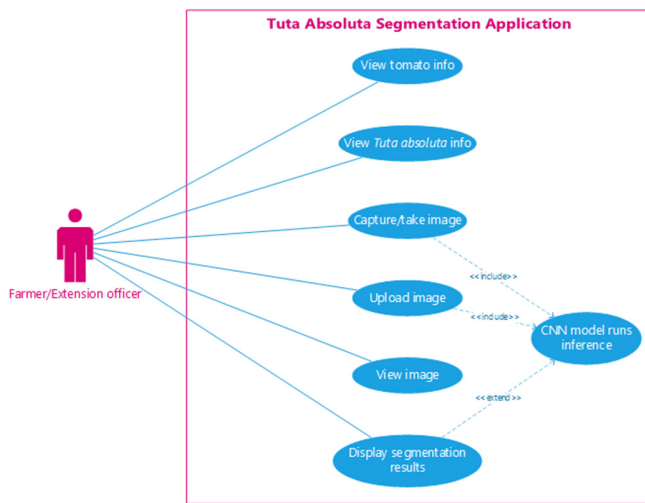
Tuta Absoluta Segmentation Application

Farmer/Extension officer

View tomato info

View Tuta absoluta info

Capture/take image

Upload image

View image

Display segmentation results

<<include>>

<<include>>

<<extend>>

CNN model runs inference